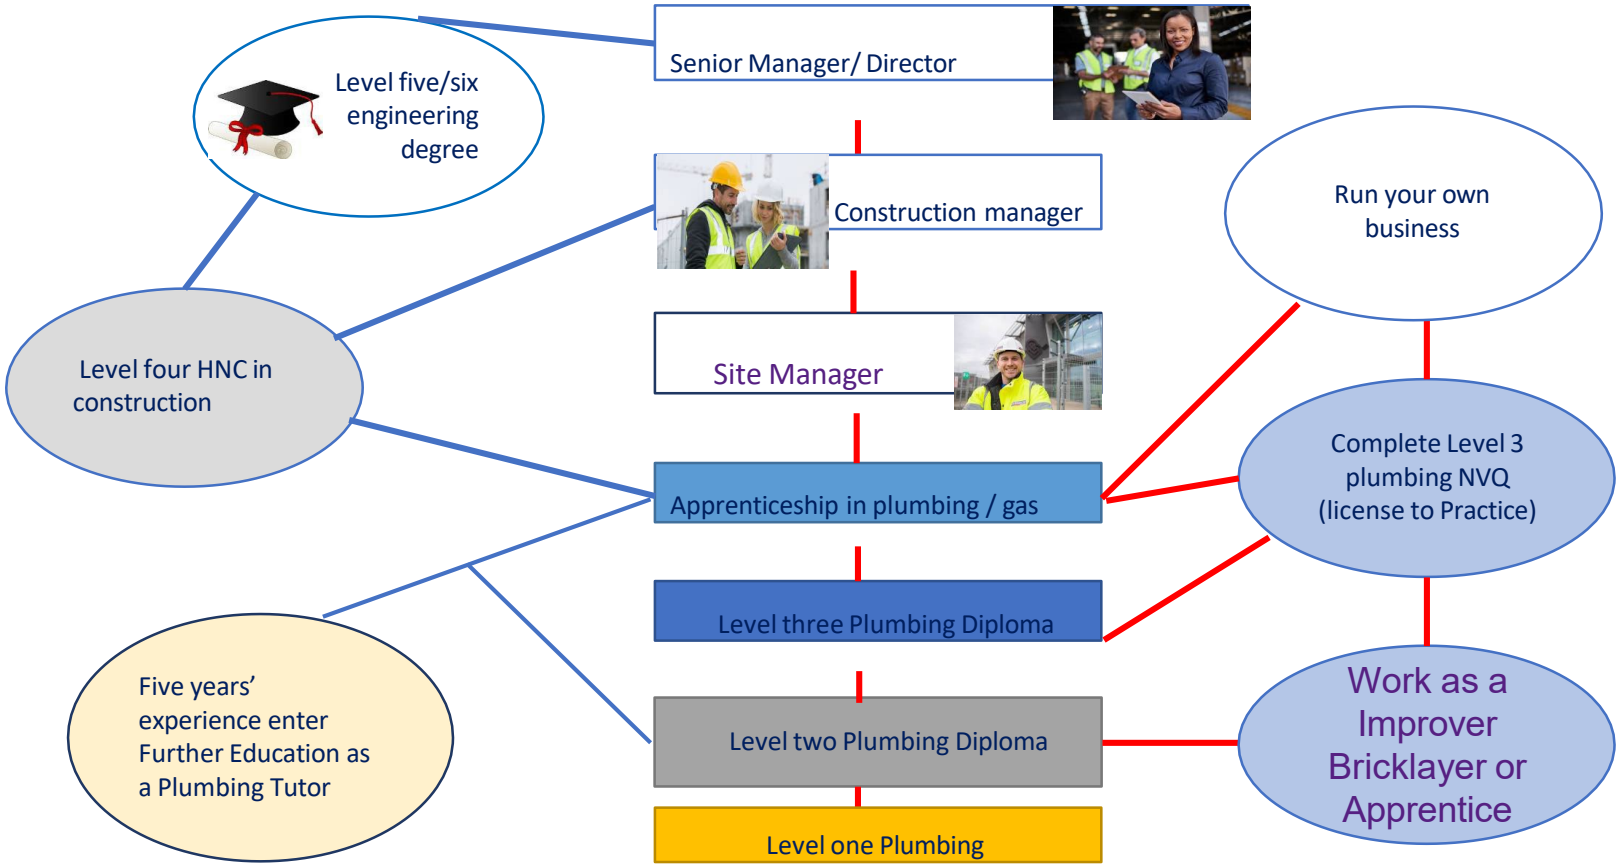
Senior Manager/ Director

Level five/six engineering degree

Construction manager

Run your own business

Site Manager

Level four HNC in construction

Apprenticeship in plumbing / gas

Complete Level 3 plumbing NVQ (license to Practice)

Level three Plumbing Diploma

Five years' experience enter Further Education as a Plumbing Tutor

Level two Plumbing Diploma

Work as a Improver Bricklayer or Apprentice

Level one Plumbing